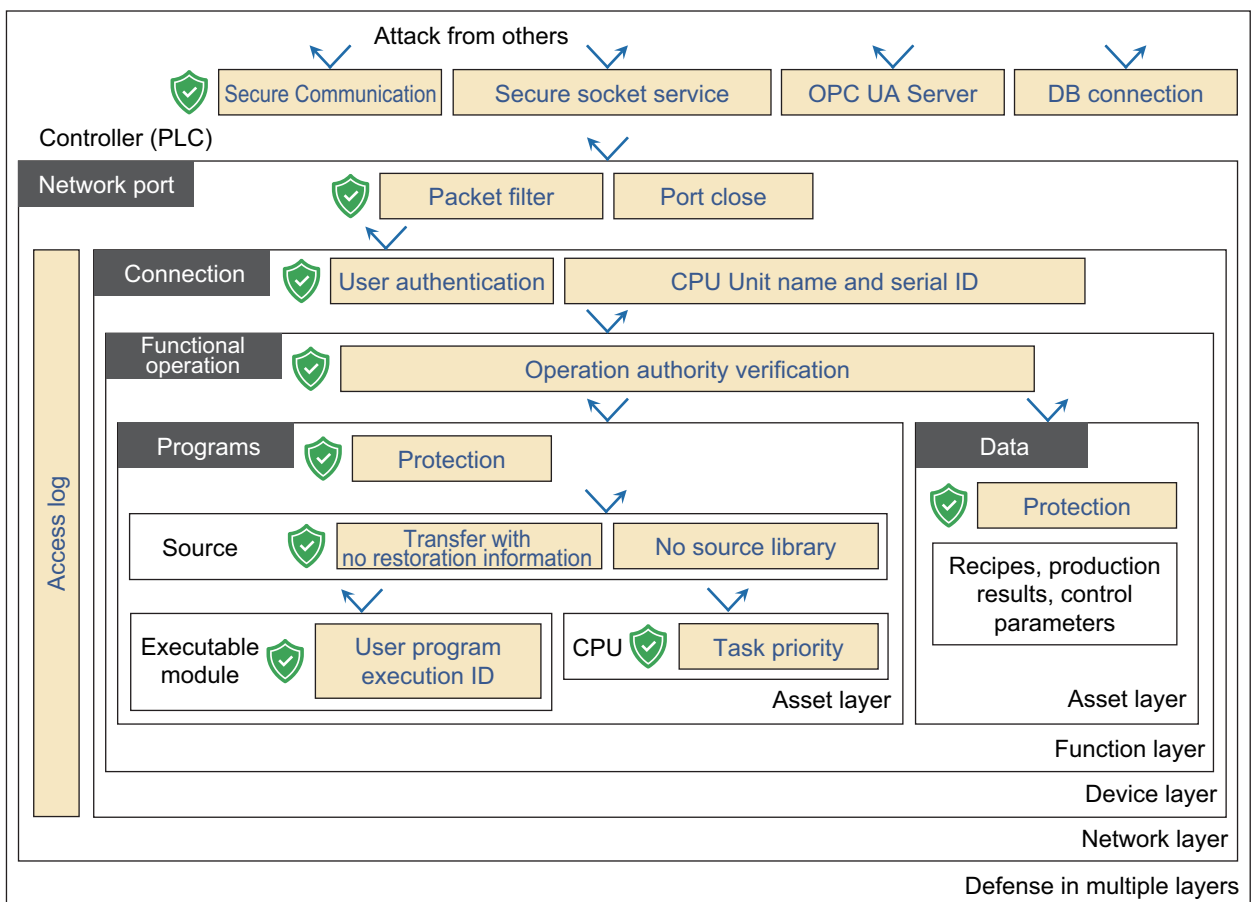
Attack from others

Secure Communication
Secure socket service
OPC UA Server
DB connection

Controller (PLC)

Network port
Packet filter
Port close

Access log

Connection
User authentication
CPU Unit name and serial ID

Functional operation
Operation authority verification

Programs
Protection

Source
Transfer with no restoration information
No source library

Executable module
User program execution ID

CPU
Task priority

Asset layer

Data
Protection
Recipes, production results, control parameters
Asset layer

Function layer
Device layer
Network layer
Defense in multiple layers